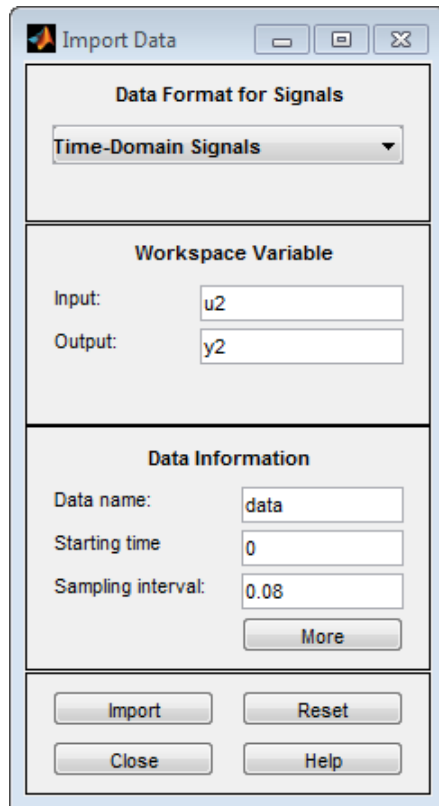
Import Data

Data Format for Signals

Time-Domain Signals

Workspace Variable

Input: u2

Output: y2

Data Information

Data name: data

Starting time 0

Sampling interval: 0.08

More

Import

Reset

Close

Help